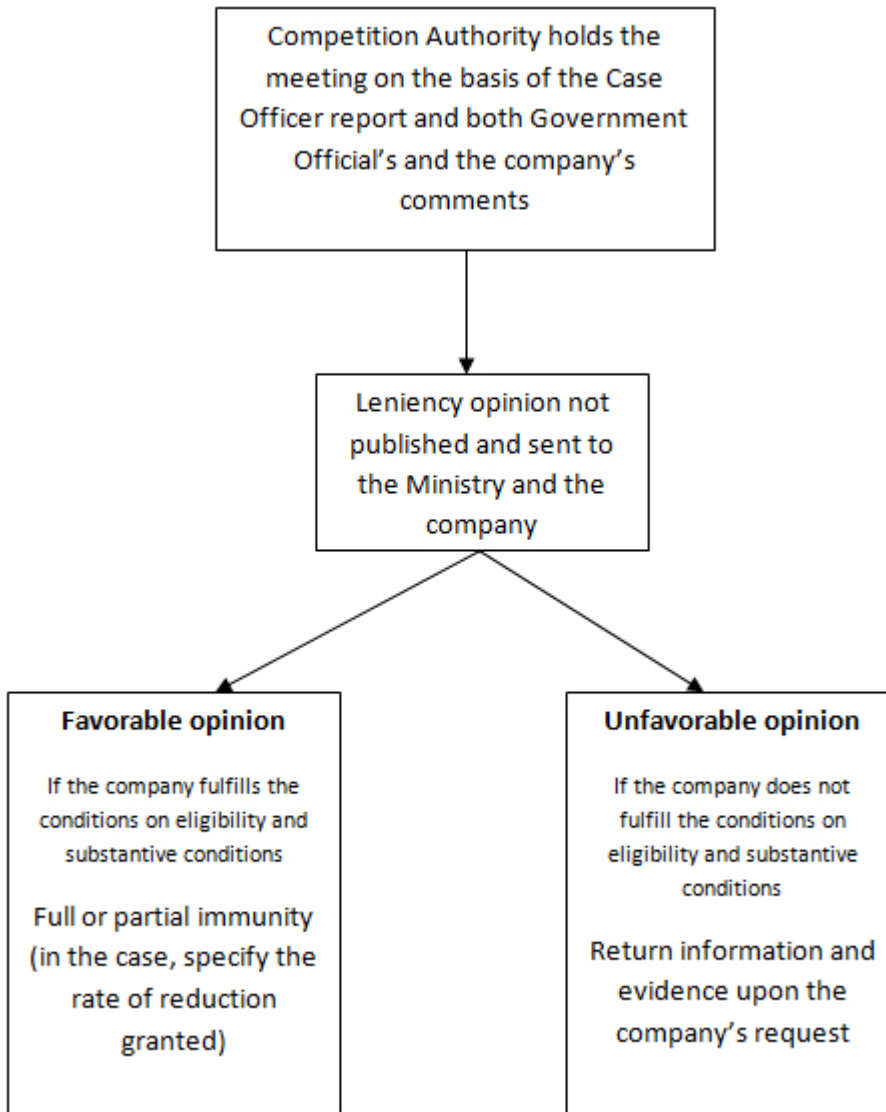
Competition Authority holds the meeting on the basis of the Case Officer report and both Government Official's and the company's comments

Leniency opinion not published and sent to the Ministry and the company

**Favorable opinion**

If the company fulfills the conditions on eligibility and substantive conditions

Full or partial immunity (in the case, specify the rate of reduction granted)

**Unfavorable opinion**

If the company does not fulfill the conditions on eligibility and substantive conditions

Return information and evidence upon the company's request